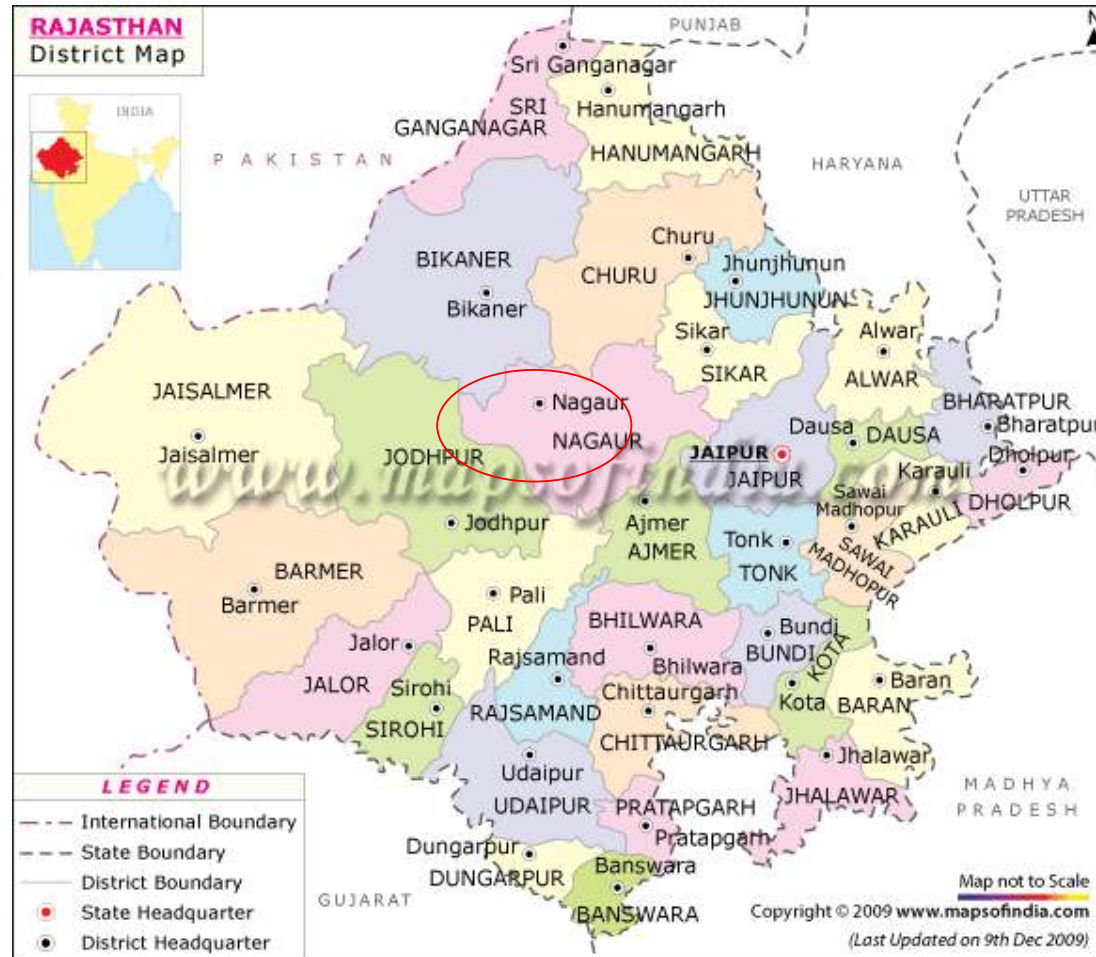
RAJASTHAN
District Map

INDIA

PUNJAB
N

Sri Ganganagar
SRI GANGANAGAR
Hanumangarh
HANUMANGARH
PAKISTAN
HARYANA
UTTAR PRADESH

BIKANER
Bikaner
Churu
CHURU
Jhunjhunun
JHUNJHUNUN
Sikar
SIKAR
Alwar
ALWAR
JAISALMER
Jaisalmer
Nagaur
NAGAUR
JODHPUR
JAIPUR
JAIPUR
Dausa
DAUSA
BHARATPUR
Bharatpur
Dholpur
DHOLPUR
Karauli
KARAULI
Sawai Madhopur
SAWAI MADHOPUR
www.mapsofindia.com
Jodhpur
Ajmer
AJMER
Tonk
TONK
BARMER
Barmer
Pali
PALI
BHILWARA
Bhilwara
Bundi
BUNDI
KOTA
Kota
Baran
BARAN
Jalor
JALOR
Sirohi
SIROHI
Rajsamand
RAJSAMAND
Chittaurgarh
CHITTAURGARH
Jhalawar
JHALAWAR
Udaipur
UDAIPUR
PRATAPGARH
Pratapgarh
MADHYA PRADESH
Dungarpur
DUNGARPUR
Banswara
BANSWARA
GUJARAT

LEGEND
International Boundary
State Boundary
District Boundary
State Headquarter
District Headquarter

Map not to Scale
Copyright © 2009 www.mapsofindia.com
(Last Updated on 9th Dec 2009)